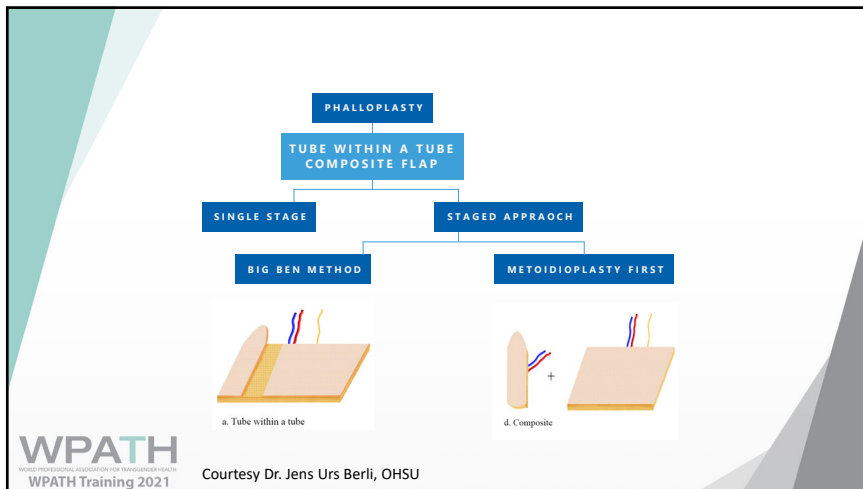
PHALLOPLASTY

TUBE WITHIN A TUBE COMPOSITE FLAP

SINGLE STAGE

STAGED APPRAOCH

BIG BEN METHOD

METOIDIOPLASTY FIRST

a. Tube within a tube

+

d. Composite

WPATH
WORLD PROFESSIONAL ASSOCIATION FOR TRANSGENDER HEALTH
WPATH Training 2021

Courtesy Dr. Jens Urs Berli, OHSU